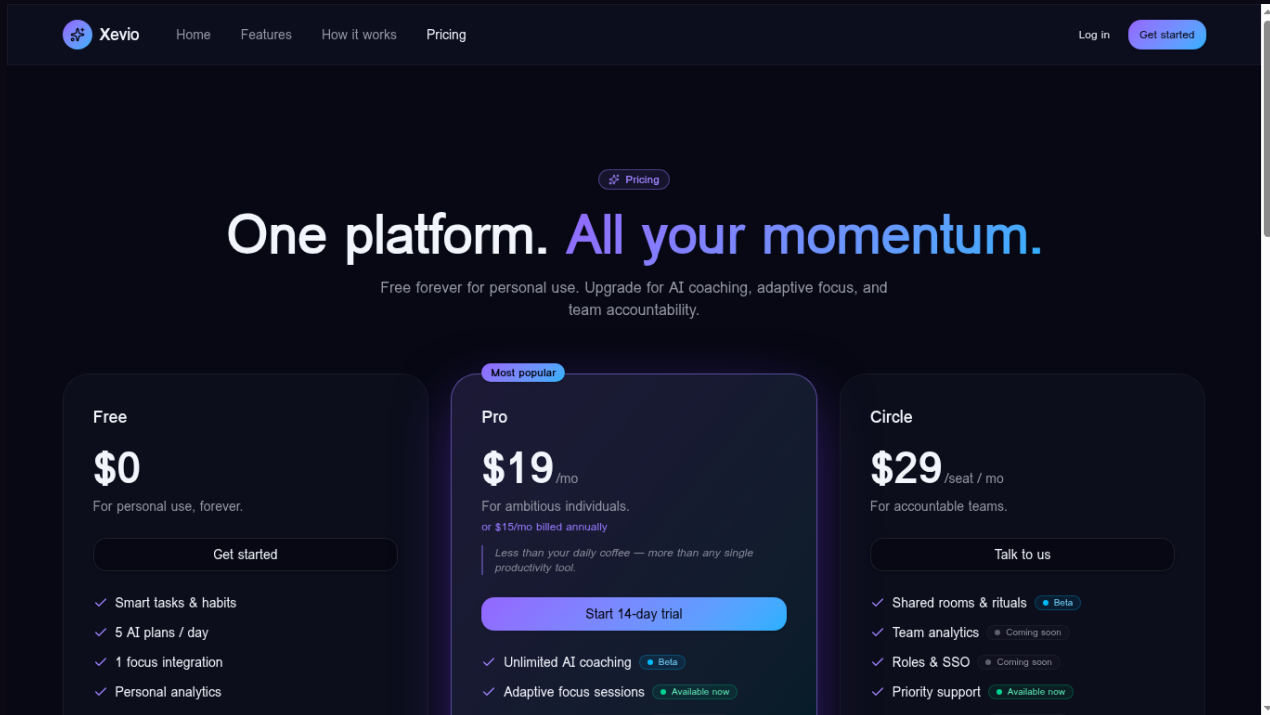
Xevio Home Features How it works Pricing

Log in Get started

Pricing

One platform. All your momentum.

Free forever for personal use. Upgrade for AI coaching, adaptive focus, and team accountability.

Free

$0

For personal use, forever.

Get started

Smart tasks & habits
5 AI plans / day
1 focus integration
Personal analytics

Most popular

Pro

$19 /mo

For ambitious individuals.

or $15/mo billed annually

Less than your daily coffee — more than any single productivity tool.

Start 14-day trial

Unlimited AI coaching Beta
Adaptive focus sessions Available now

Circle

$29 /seat / mo

For accountable teams.

Talk to us

Shared rooms & rituals Beta
Team analytics Coming soon
Roles & SSO Coming soon
Priority support Available now